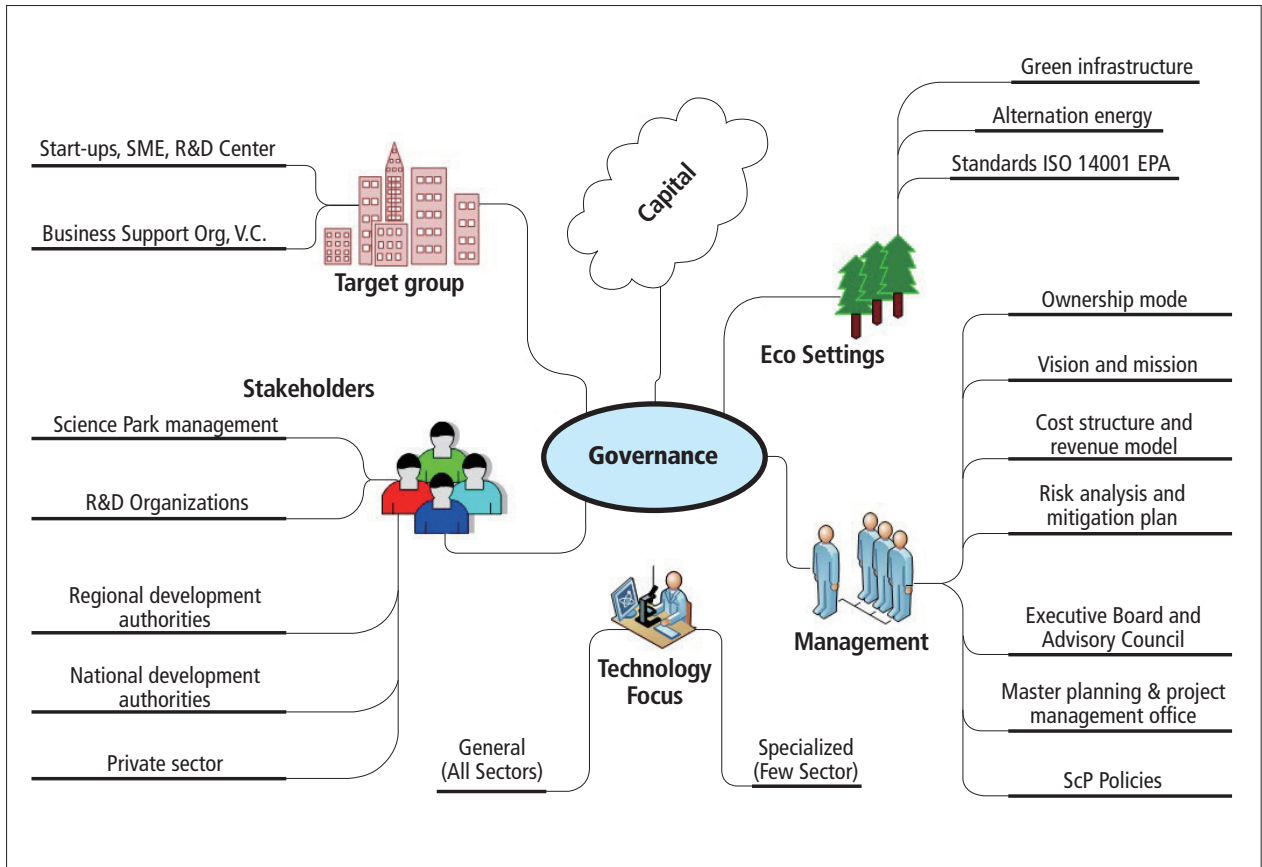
Green infrastructure

Alternation energy

Standards ISO 14001 EPA

Start-ups, SME, R&D Center

Business Support Org, V.C.

Target group

Capital

Eco Settings

Ownership mode

Vision and mission

Cost structure and revenue model

Risk analysis and mitigation plan

Stakeholders

Science Park management

R&D Organizations

Governance

Regional development authorities

National development authorities

Private sector

Technology Focus

General (All Sectors)

Specialized (Few Sector)

Management

Executive Board and Advisory Council

Master planning & project management office

ScP Policies